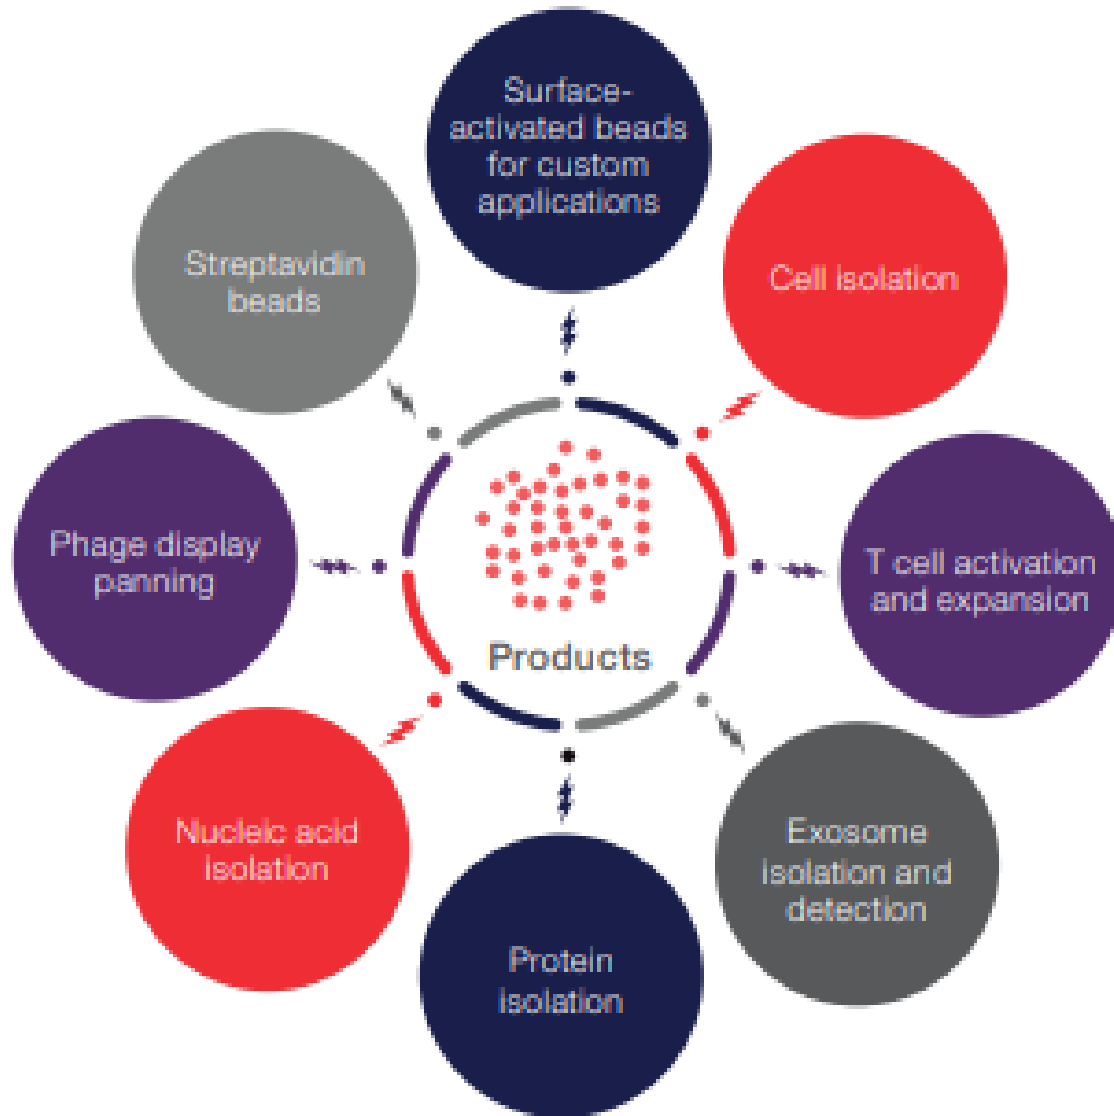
Surface-activated beads for custom applications

Cell isolation

T cell activation and expansion

Exosome isolation and detection

Protein isolation

Nucleic acid isolation

Phage display panning

Streptavidin beads

Products